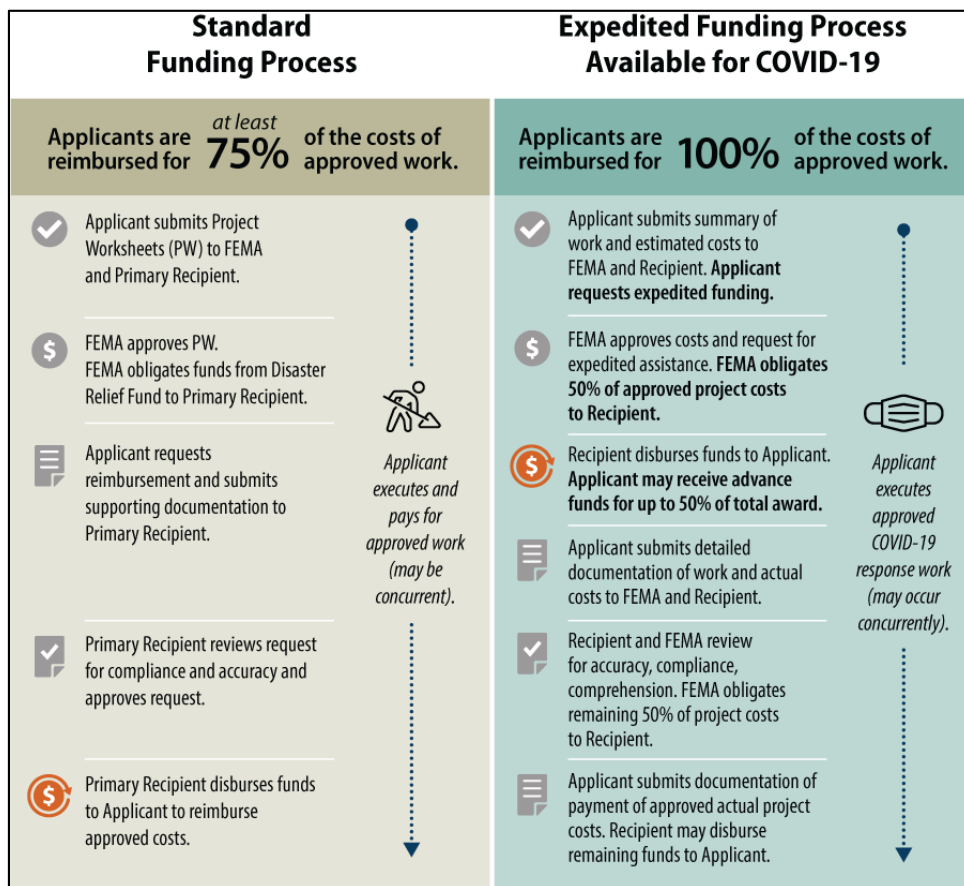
Standard Funding Process

Applicants are reimbursed for at least 75% of the costs of approved work.

Applicant submits Project Worksheets (PW) to FEMA and Primary Recipient.

FEMA approves PW. FEMA obligates funds from Disaster Relief Fund to Primary Recipient.

Applicant requests reimbursement and submits supporting documentation to Primary Recipient.

Primary Recipient reviews request for compliance and accuracy and approves request.

Primary Recipient disburses funds to Applicant to reimburse approved costs.

Applicant executes and pays for approved work (may be concurrent).

Expedited Funding Process Available for COVID-19

Applicants are reimbursed for 100% of the costs of approved work.

Applicant submits summary of work and estimated costs to FEMA and Recipient. Applicant requests expedited funding.

FEMA approves costs and request for expedited assistance. FEMA obligates 50% of approved project costs to Recipient.

Recipient disburses funds to Applicant. Applicant may receive advance funds for up to 50% of total award.

Applicant submits detailed documentation of work and actual costs to FEMA and Recipient.

Recipient and FEMA review for accuracy, compliance, comprehension. FEMA obligates remaining 50% of project costs to Recipient.

Applicant submits documentation of payment of approved actual project costs. Recipient may disburse remaining funds to Applicant.

Applicant executes approved COVID-19 response work (may occur concurrently).